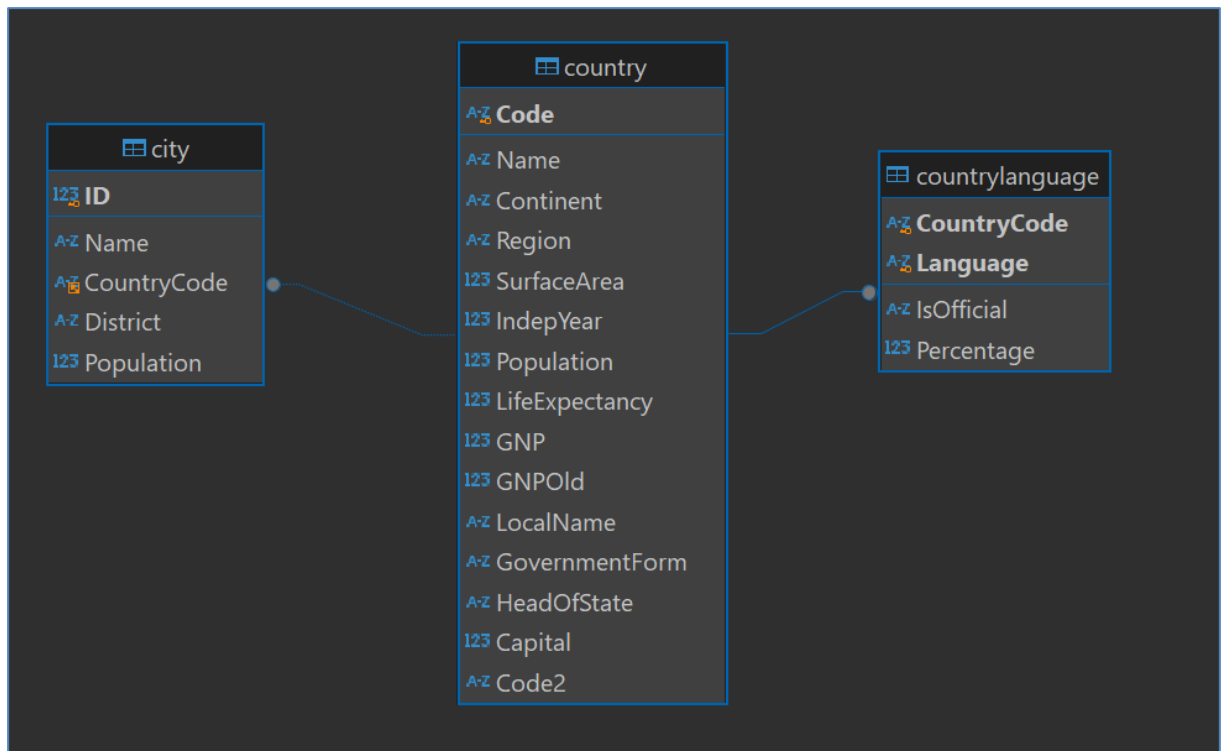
city
ID
Name
CountryCode
District
Population

country
Code
Name
Continent
Region
SurfaceArea
IndepYear
Population
LifeExpectancy
GNP
GNPOld
LocalName
GovernmentForm
HeadOfState
Capital
Code2

countrylanguage
CountryCode
Language
IsOfficial
Percentage